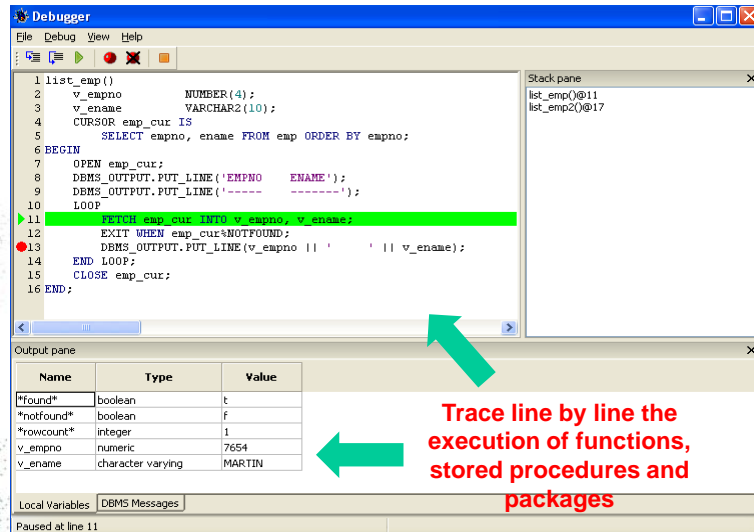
Debugger

File Debug View Help

1 list_emp()
2 v_empno NUMBER(4);
3 v_ename VARCHAR2(10);
4 CURSOR emp_cur IS
5 SELECT empno, ename FROM emp ORDER BY empno;
6 BEGIN
7 OPEN emp_cur;
8 DBMS_OUTPUT.PUT_LINE('EMPNO ENAME');
9 DBMS_OUTPUT.PUT_LINE('----- -------');
10 LOOP
11 FETCH emp_cur INTO v_empno, v_ename;
12 EXIT WHEN emp_cur%NOTFOUND;
13 DBMS_OUTPUT.PUT_LINE(v_empno || ' ' || v_ename);
14 END LOOP;
15 CLOSE emp_cur;
16 END;

Stack pane
list_emp()@11
list_emp2()@17

Output pane

| Name | Type | Value |
|---|---|---|
| *found* | boolean | t |
| *notfound* | boolean | f |
| *rowcount* | integer | 1 |
| v_empno | numeric | 7654 |
| v_ename | character varying | MARTIN |

Local Variables DBMS Messages

Paused at line 11

Trace line by line the execution of functions, stored procedures and packages